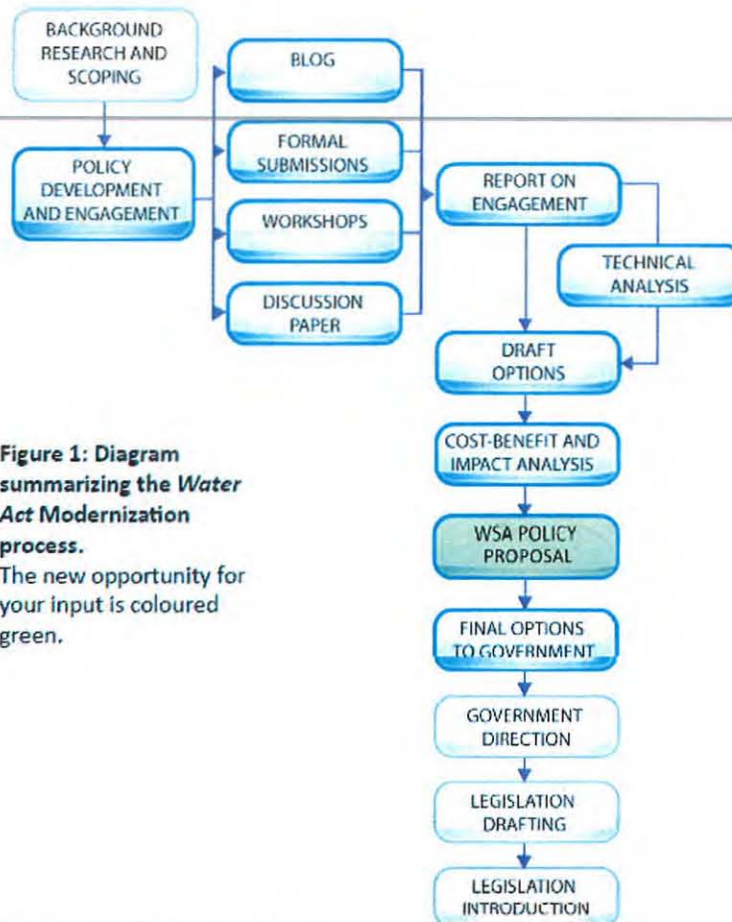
BACKGROUND RESEARCH AND SCOPING

BLOG

POLICY DEVELOPMENT AND ENGAGEMENT

FORMAL SUBMISSIONS

WORKSHOPS

DISCUSSION PAPER

REPORT ON ENGAGEMENT

TECHNICAL ANALYSIS

DRAFT OPTIONS

**Figure 1: Diagram summarizing the *Water Act* Modernization process.**
The new opportunity for your input is coloured green.

COST-BENEFIT AND IMPACT ANALYSIS

WSA POLICY PROPOSAL

FINAL OPTIONS TO GOVERNMENT

GOVERNMENT DIRECTION

LEGISLATION DRAFTING

LEGISLATION INTRODUCTION